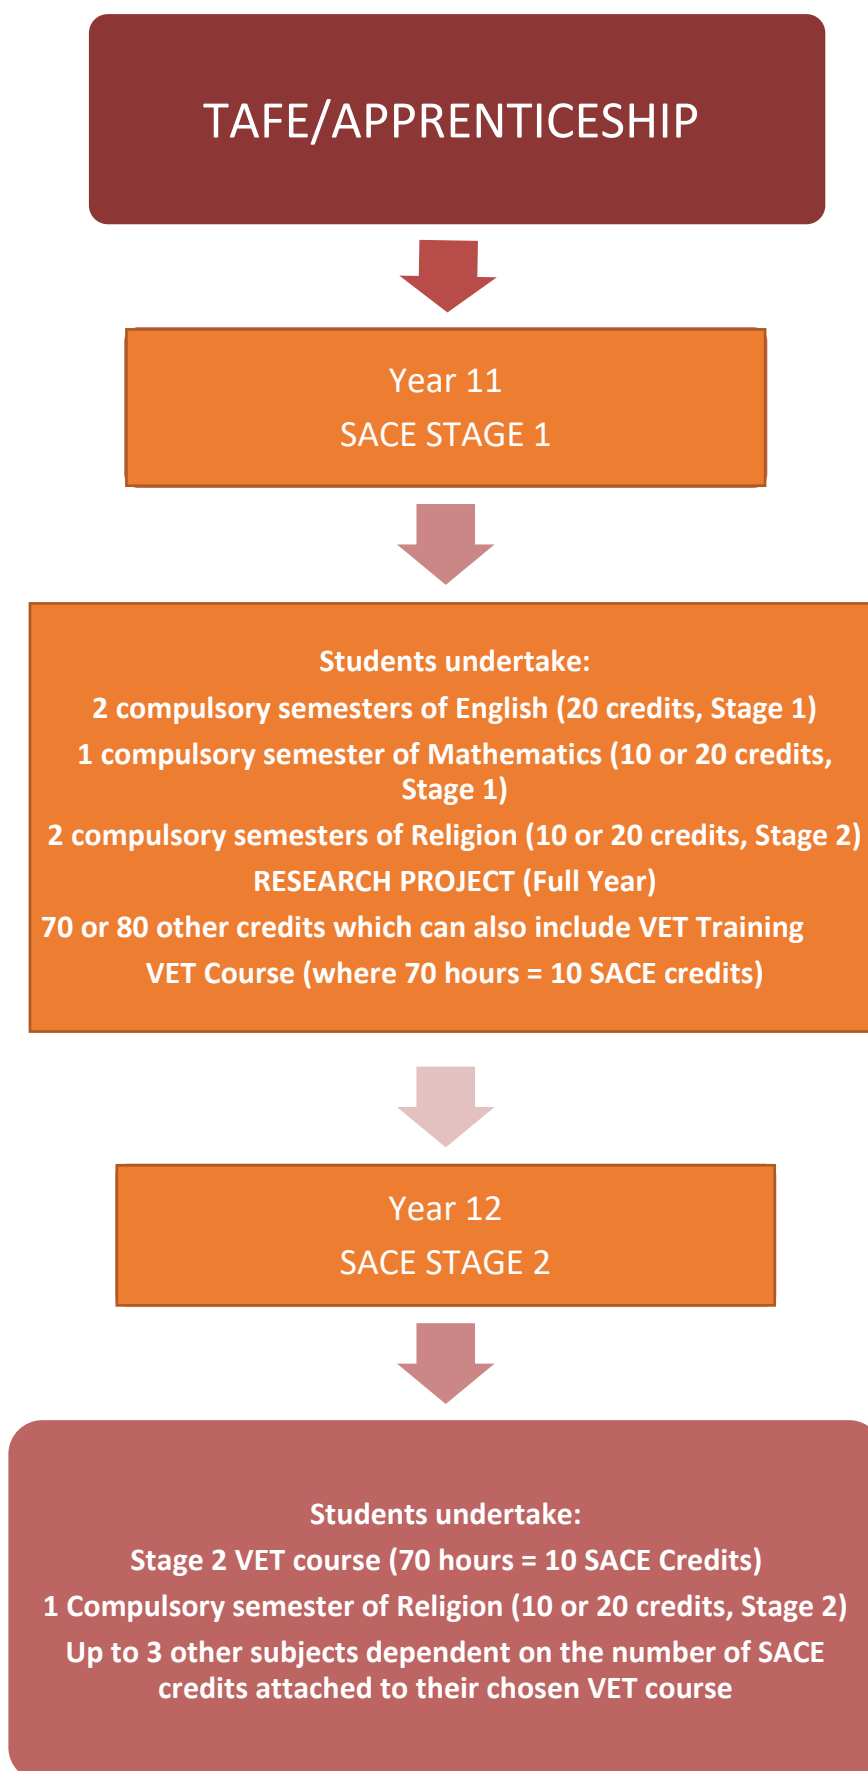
TAFE/APPRENTICESHIP

Year 11
SACE STAGE 1

Students undertake:
2 compulsory semesters of English (20 credits, Stage 1)
1 compulsory semester of Mathematics (10 or 20 credits, Stage 1)
2 compulsory semesters of Religion (10 or 20 credits, Stage 2)
RESEARCH PROJECT (Full Year)
70 or 80 other credits which can also include VET Training
VET Course (where 70 hours = 10 SACE credits)

Year 12
SACE STAGE 2

Students undertake:
Stage 2 VET course (70 hours = 10 SACE Credits)
1 Compulsory semester of Religion (10 or 20 credits, Stage 2)
Up to 3 other subjects dependent on the number of SACE credits attached to their chosen VET course